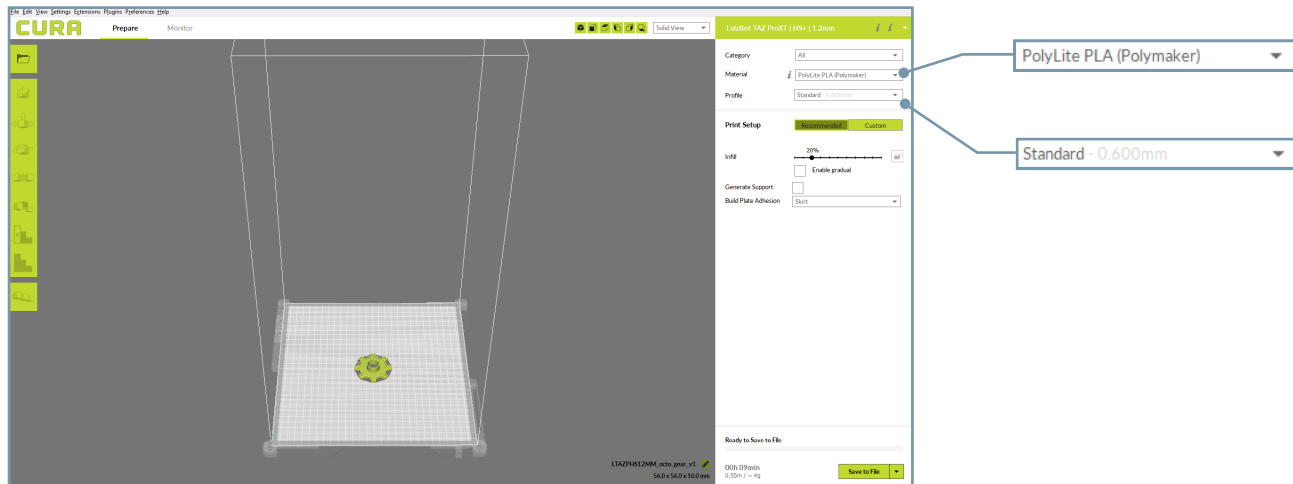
File Edit View Settings Extensions Plugins Preferences Help

CURA

Prepare

Monitor

Solid View

LulzBot TAZ Pro XT | HS+ | 1.2mm

Category All

Material PolyLite PLA (Polymaker)

Profile Standard - 0.600mm

Print Setup

Recommended

Custom

Infill

20%

Enable gradual

Generate Support

Build Plate Adhesion Skirt

Ready to Save to File

00h 09min

0.55m / ~ 4g

Save to File

LTAZPHS12MM_octo_gear_v1

56.0 x 56.0 x 10.0 mm

PolyLite PLA (Polymaker)

Standard - 0.600mm